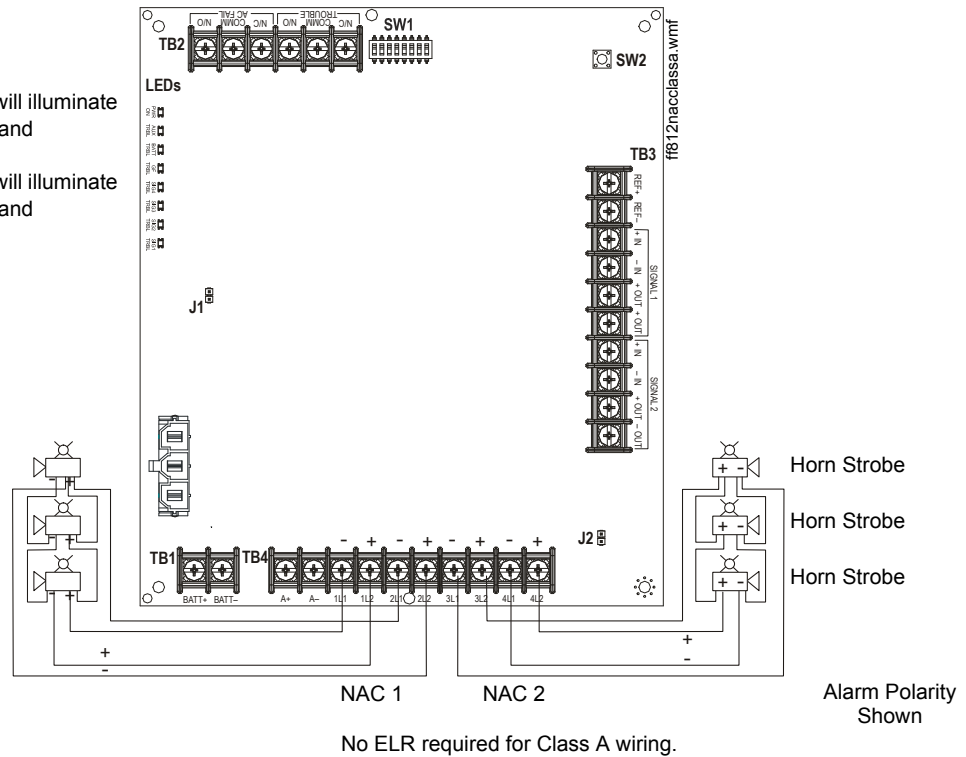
will illuminate and

will illuminate and

TB2

N/O COMM N/C AC FAIL

N/O COMM N/C TROUBLE

SW1

SW2

ff812nacclassa.wmf

LEDs

J1

TB3

REF+

REF-

+ IN

- IN

+ OUT

- OUT

SIGNAL 1

+ IN

- IN

+ OUT

- OUT

SIGNAL 2

Horn Strobe

Horn Strobe

Horn Strobe

J2

TB1

BATT+ BATT-

TB4

A+ A- 1L1 1L2 2L1 2L2 3L1 3L2 4L1 4L2

- + - + - + - +

+

-

+

-

NAC 1

NAC 2

Alarm Polarity Shown

No ELR required for Class A wiring.